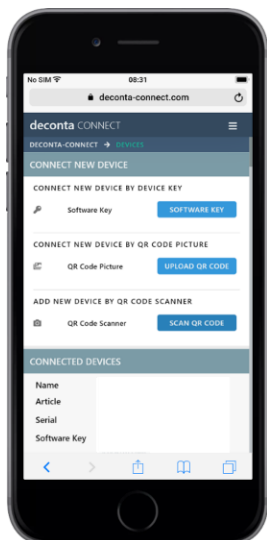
No SIM 08:31

deconta-connect.com

deconta CONNECT

DECONTA-CONNECT → DEVICES

CONNECT NEW DEVICE

CONNECT NEW DEVICE BY DEVICE KEY

Software Key

SOFTWARE KEY

CONNECT NEW DEVICE BY QR CODE PICTURE

QR Code Picture

UPLOAD QR CODE

ADD NEW DEVICE BY QR CODE SCANNER

QR Code Scanner

SCAN QR CODE

CONNECTED DEVICES

Name

Article

Serial

Software Key